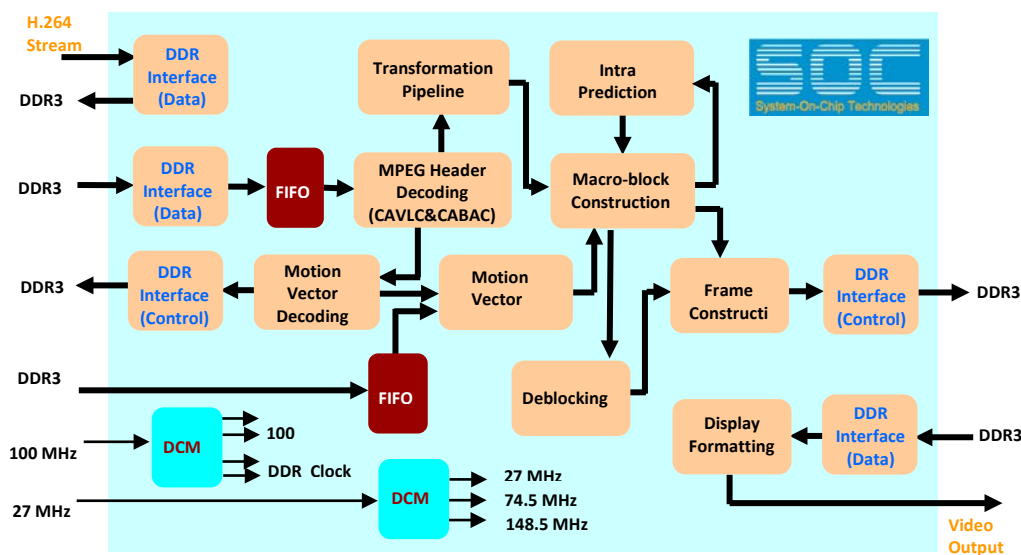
H.264 Stream

DDR Interface (Data)

DDR3

Transformation Pipeline

Intra Prediction

SOC
System-On-Chip Technologies

DDR3

DDR Interface (Data)

FIFO

MPEG Header Decoding (CAVLC&CABAC)

Macro-block Construction

DDR3

DDR Interface (Control)

Motion Vector Decoding

Motion Vector

Frame Constructi

DDR Interface (Control)

DDR3

DDR3

FIFO

Deblocking

Display Formatting

DDR Interface (Data)

DDR3

100 MHz

DCM

100

DDR Clock

27 MHz

DCM

27 MHz

74.5 MHz

148.5 MHz

Video Output